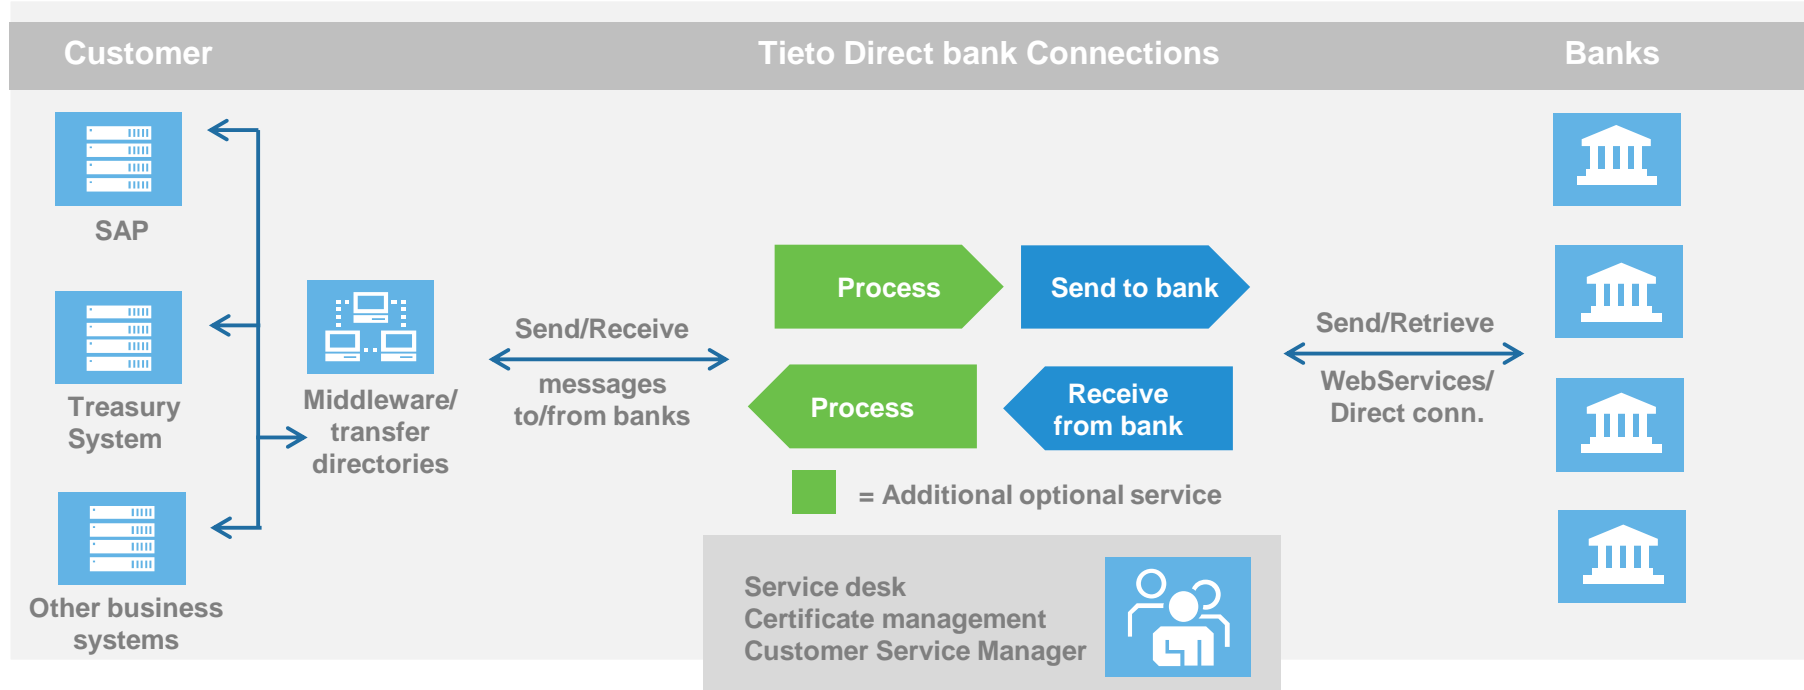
Customer

Tieto Direct bank Connections

Banks

SAP

Treasury System

Other business systems

Middleware/ transfer directories

Send/Receive

messages to/from banks

Process

Send to bank

Process

Receive from bank

= Additional optional service

Send/Retrieve

WebServices/ Direct conn.

Service desk
Certificate management
Customer Service Manager